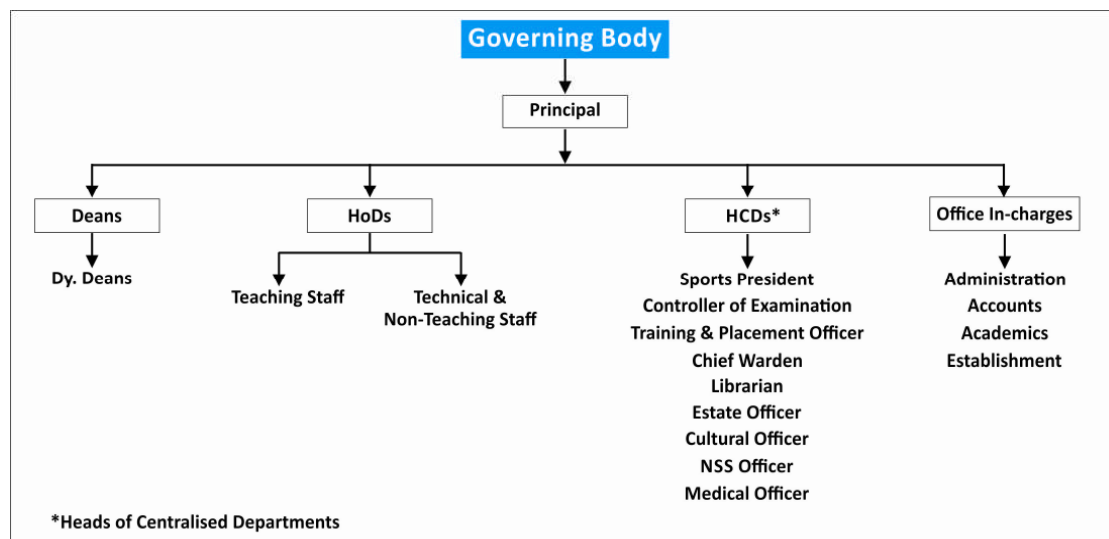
Governing Body

Principal

Deans

Dy. Deans

HoDs

Teaching Staff

Technical & Non-Teaching Staff

HCDs*

Sports President
Controller of Examination
Training & Placement Officer
Chief Warden
Librarian
Estate Officer
Cultural Officer
NSS Officer
Medical Officer

Office In-charges

Administration
Accounts
Academics
Establishment

*Heads of Centralised Departments